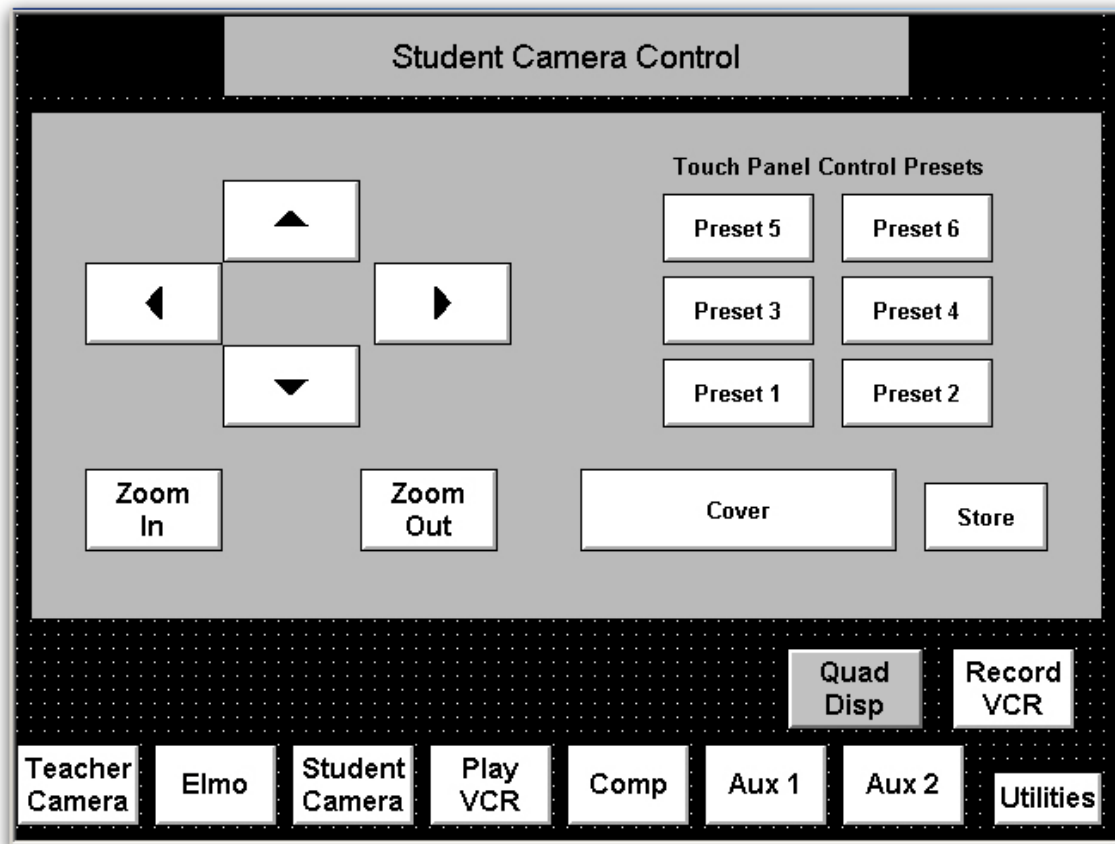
Student Camera Control

Touch Panel Control Presets

Preset 5
Preset 6
Preset 3
Preset 4
Preset 1
Preset 2

Zoom In
Zoom Out
Cover
Store

Quad Disp
Record VCR

Teacher Camera
Elmo
Student Camera
Play VCR
Comp
Aux 1
Aux 2
Utilities